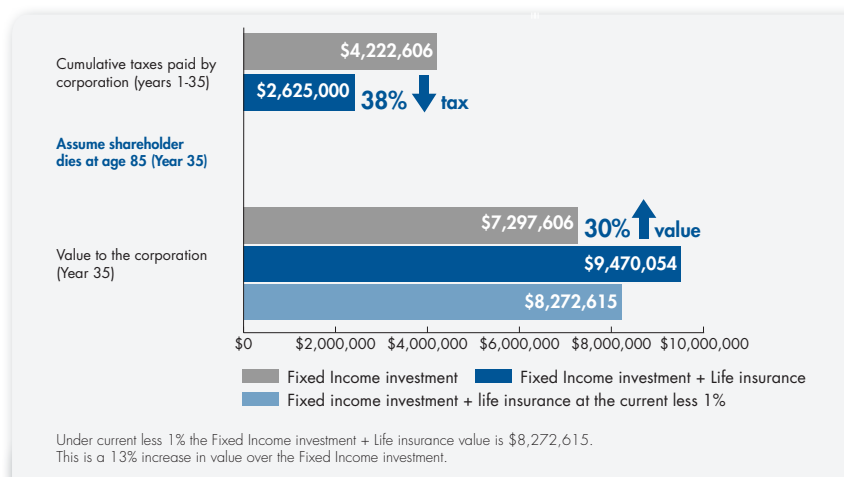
Cumulative taxes paid by corporation (years 1-35)

$4,222,606

$2,625,000 38% tax

Assume shareholder dies at age 85 (Year 35)

Value to the corporation (Year 35)

$7,297,606 30% value

$9,470,054

$8,272,615

$0 $2,000,000 $4,000,000 $6,000,000 $8,000,000 $10,000,000

Fixed Income investment

Fixed Income investment + Life insurance

Fixed income investment + life insurance at the current less 1%

Under current less 1% the Fixed Income investment + Life insurance value is $8,272,615. This is a 13% increase in value over the Fixed Income investment.